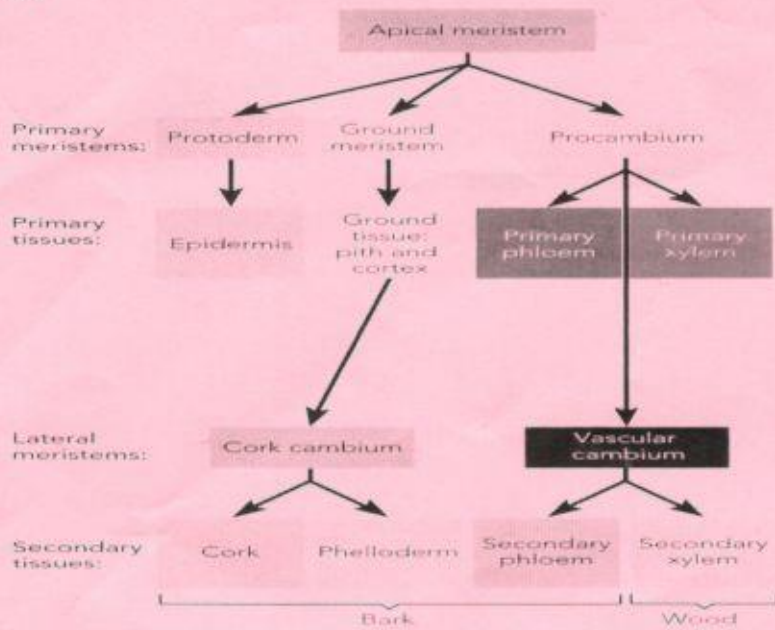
Apical meristem

Primary meristems: Protoderm Ground meristem Procambium

Primary tissues: Epidermis Ground tissue: pith and cortex Primary phloem Primary xylem

Lateral meristems: Cork cambium Vascular cambium

Secondary tissues: Cork Phelloderm Secondary phloem Secondary xylem

Bark Wood